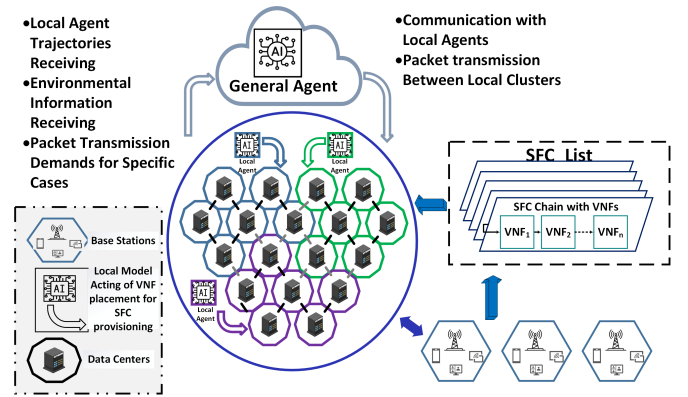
•Local Agent Trajectories Receiving
•Environmental Information Receiving
•Packet Transmission Demands for Specific Cases

AI
General Agent

•Communication with Local Agents
•Packet transmission Between Local Clusters

AI
Local Agent

AI
Local Agent

AI
Local Agent

SFC List

SFC Chain with VNFs

$VNF_1$ $VNF_2$ $VNF_n$

Base Stations

AI
Local Model Acting of VNF placement for SFC provisioning

Data Centers